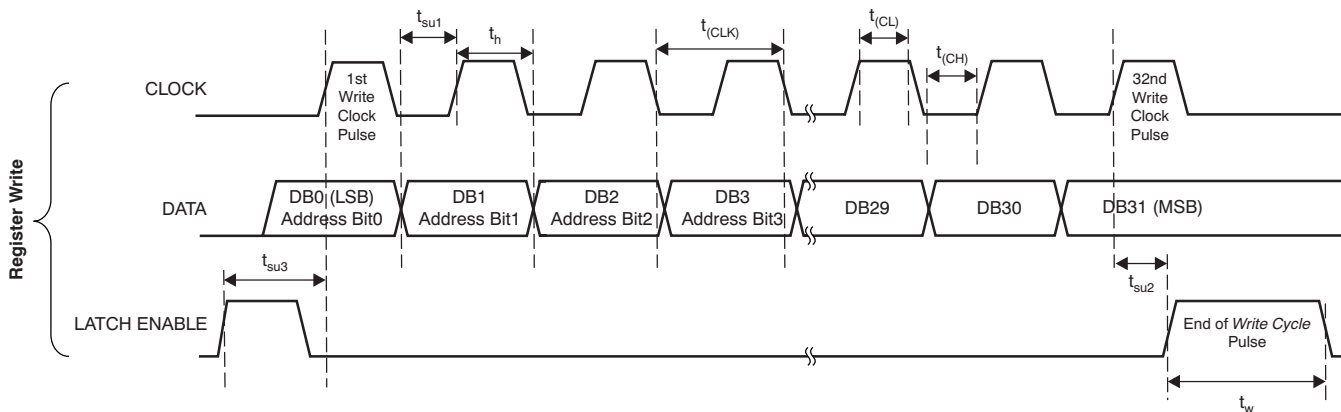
$t_{su1}$
$t_h$
$t_{(CLK)}$
$t_{(CL)}$
$t_{(CH)}$

CLOCK

1st Write Clock Pulse

32nd Write Clock Pulse

Register Write

DATA

DB0 (LSB) Address Bit0

DB1 Address Bit1

DB2 Address Bit2

DB3 Address Bit3

DB29

DB30

DB31 (MSB)

$t_{su3}$

$t_{su2}$

LATCH ENABLE

End of Write Cycle Pulse

$t_w$